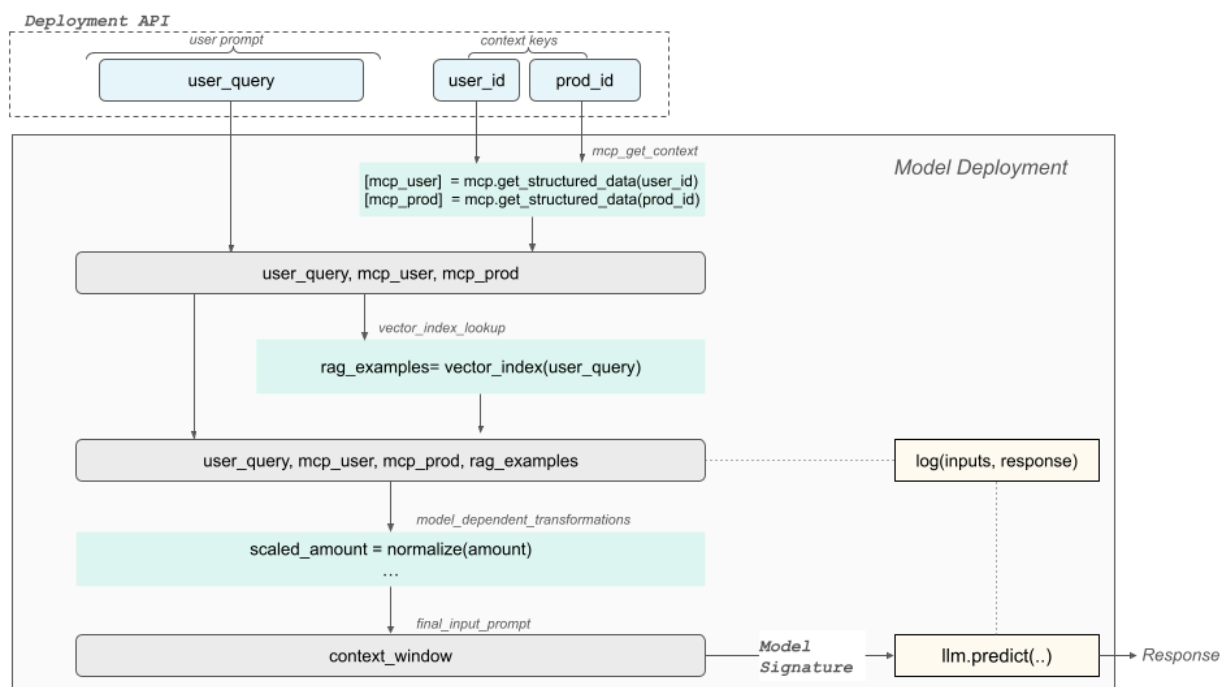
Deployment API

user prompt

user_query

context keys

user_id

prod_id

mcp_get_context

Model Deployment

[mcp_user] = mcp.get_structured_data(user_id)
[mcp_prod] = mcp.get_structured_data(prod_id)

user_query, mcp_user, mcp_prod

vector_index_lookup

rag_examples= vector_index(user_query)

user_query, mcp_user, mcp_prod, rag_examples

log(inputs, response)

model_dependent_transformations

scaled_amount = normalize(amount)
…

final_input_prompt

context_window

Model Signature

llm.predict(..)

Response